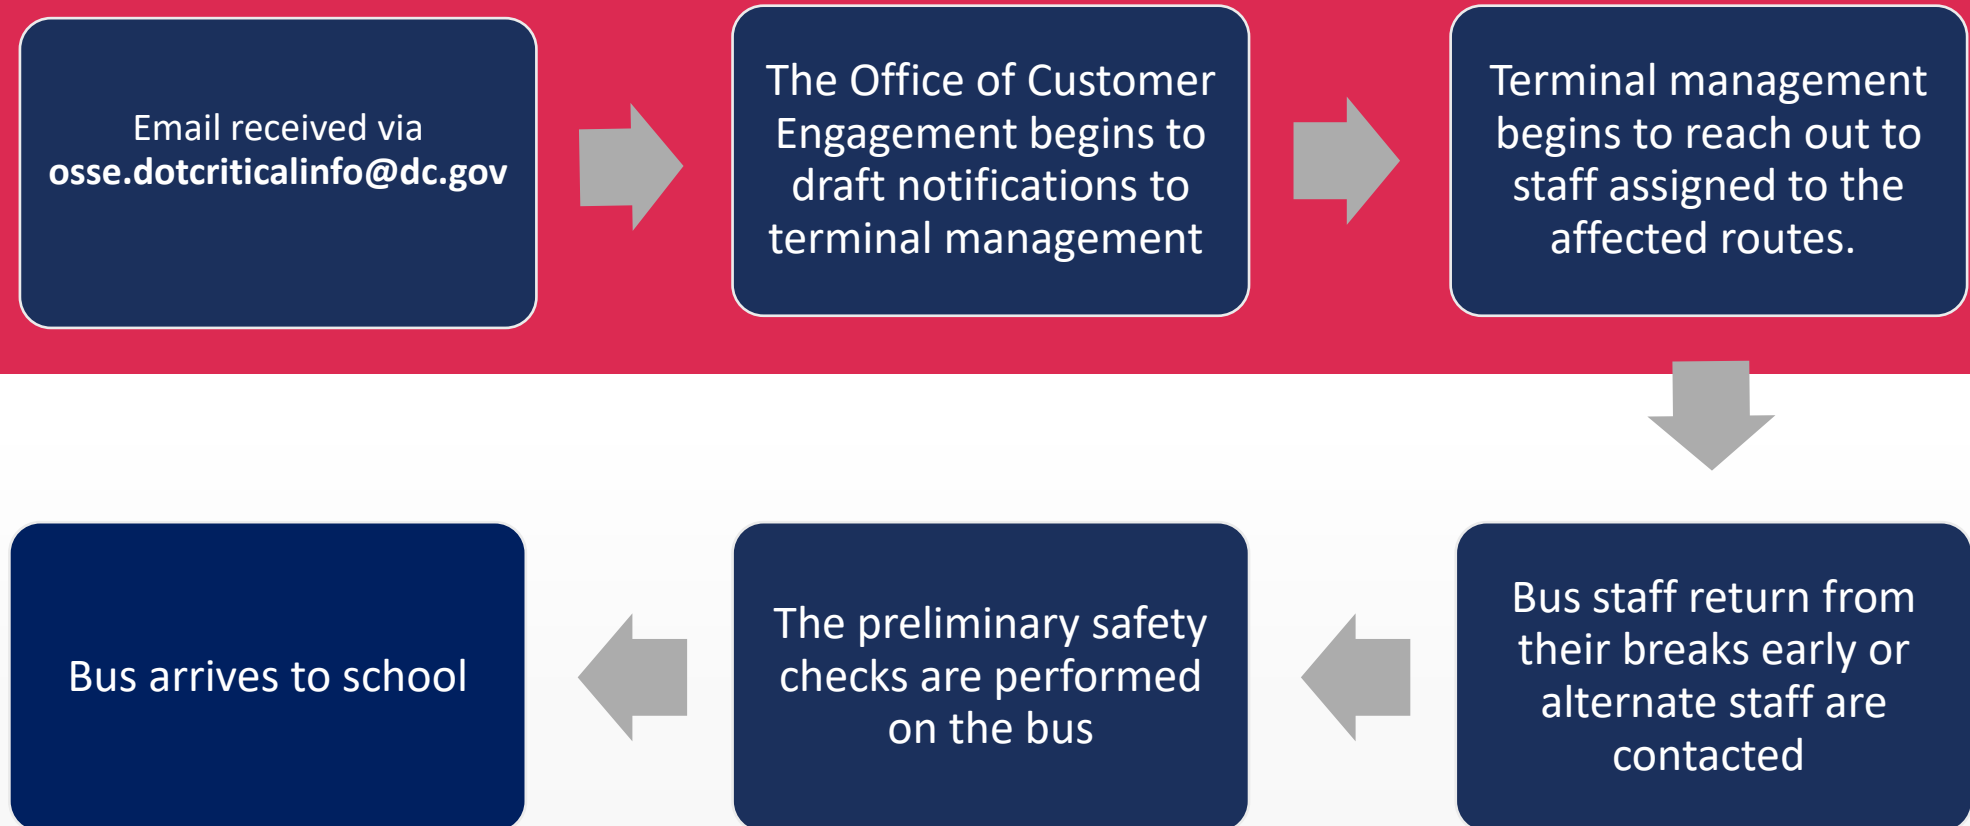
Email received via
osse.dotcriticalinfo@dc.gov

The Office of Customer Engagement begins to draft notifications to terminal management

Terminal management begins to reach out to staff assigned to the affected routes.

Bus staff return from their breaks early or alternate staff are contacted

The preliminary safety checks are performed on the bus

Bus arrives to school